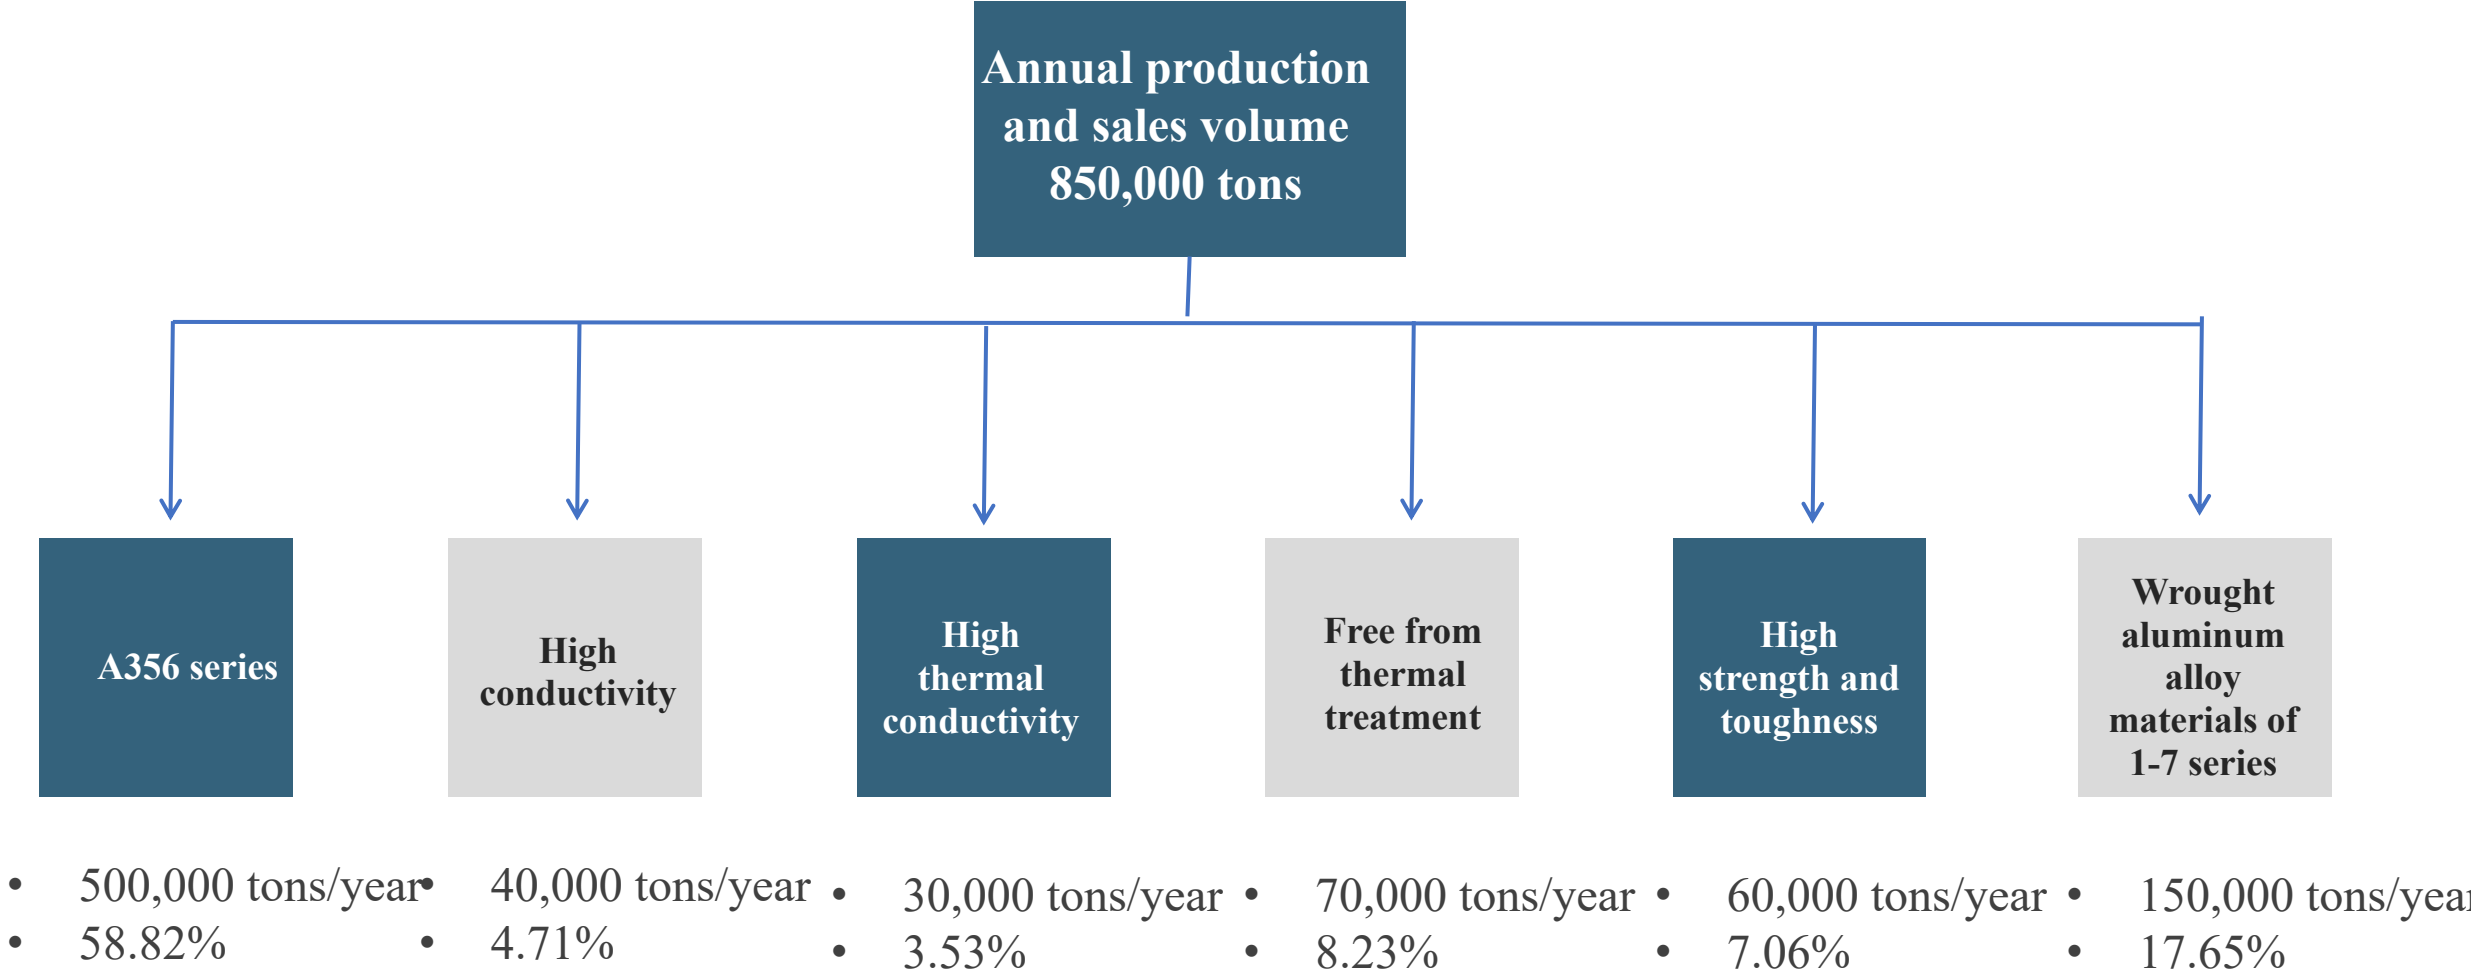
Annual production and sales volume 850,000 tons

A356 series

High conductivity

High thermal conductivity

Free from thermal treatment

High strength and toughness

Wrought aluminum alloy materials of 1-7 series

• 500,000 tons/year
• 58.82%

• 40,000 tons/year
• 4.71%

• 30,000 tons/year
• 3.53%

• 70,000 tons/year
• 8.23%

• 60,000 tons/year
• 7.06%

• 150,000 tons/yea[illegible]
• 17.65%